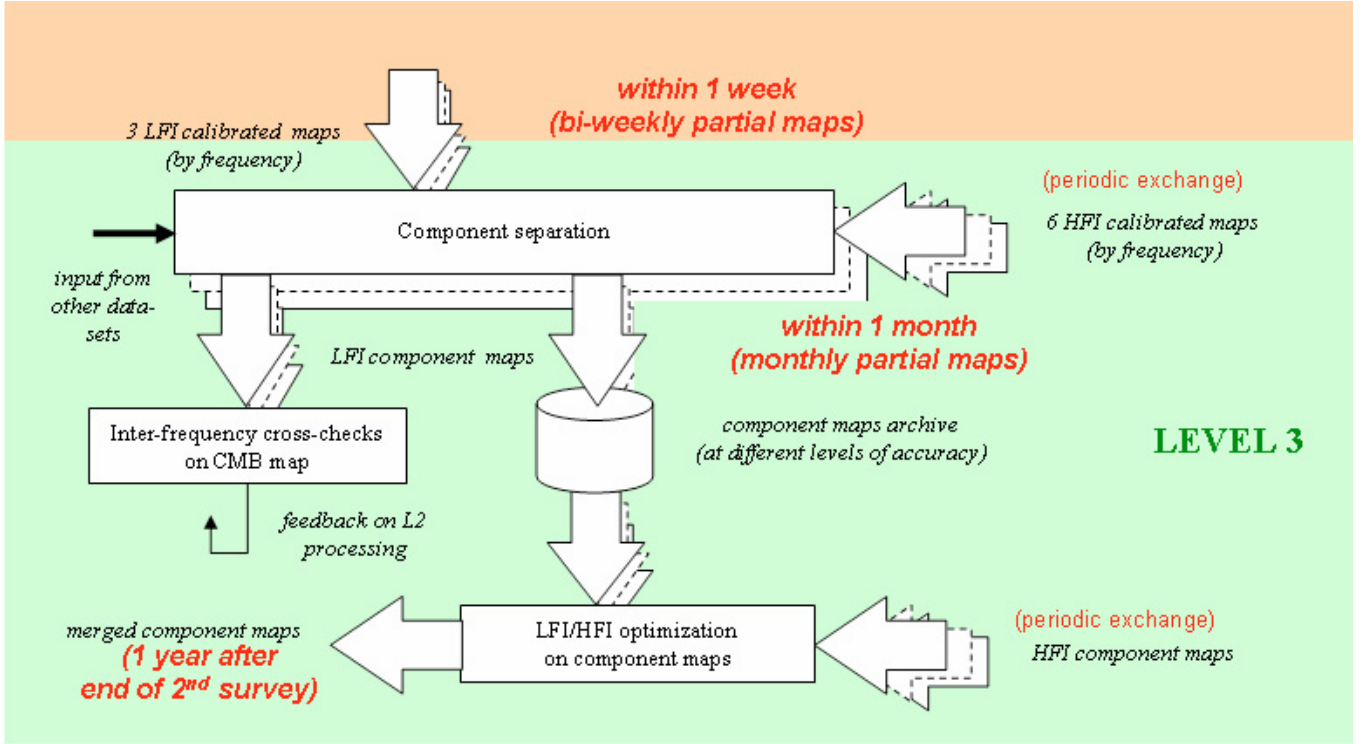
within 1 week
(bi-weekly partial maps)

3 LFI calibrated maps
(by frequency)

(periodic exchange)

6 HFI calibrated maps
(by frequency)

Component separation

input from other datasets

within 1 month
(monthly partial maps)

LFI component maps

Inter-frequency cross-checks on CMB map

component maps archive
(at different levels of accuracy)

LEVEL 3

feedback on L2 processing

merged component maps
(1 year after end of $2^{nd}$ survey)

LFI/HFI optimization on component maps

(periodic exchange)
HFI component maps